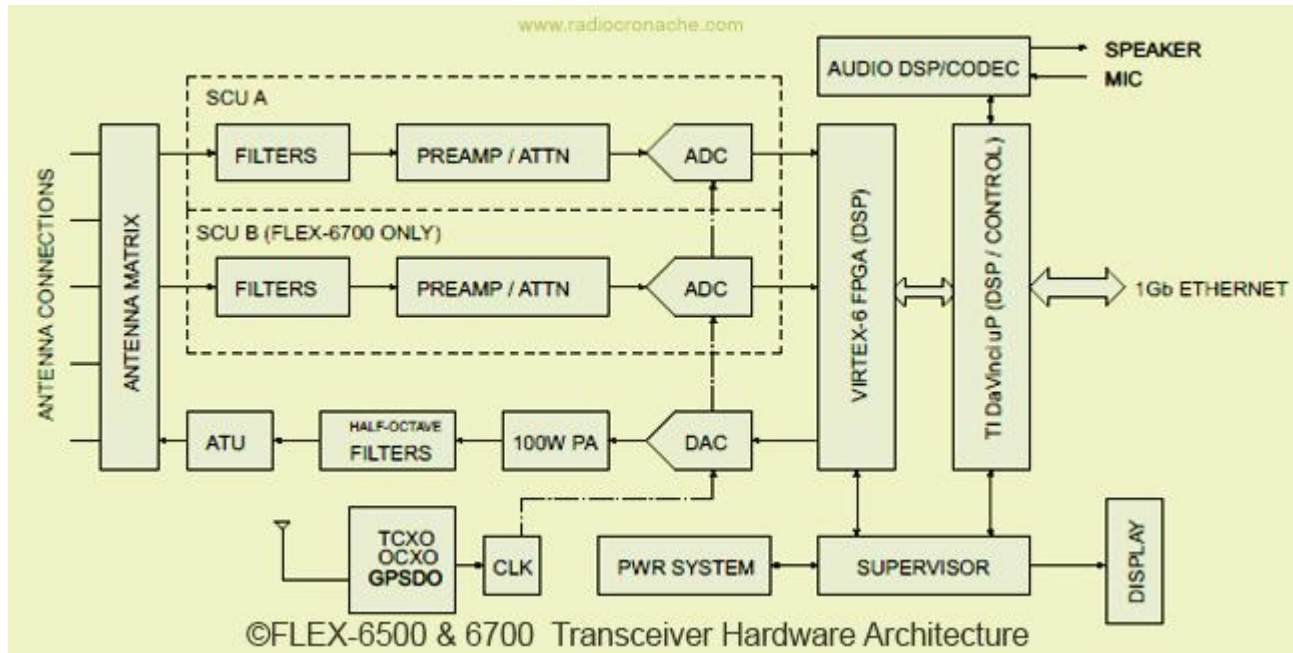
www.radiocronache.com

AUDIO DSP/CODEC

SPEAKER

MIC

SCU A

ANTENNA CONNECTIONS

ANTENNA MATRIX

FILTERS

PREAMP / ATTN

ADC

SCU B (FLEX-6700 ONLY)

FILTERS

PREAMP / ATTN

ADC

VIRTEX-6 FPGA (DSP)

TI DaVinci uP (DSP / CONTROL)

1Gb ETHERNET

ATU

HALF-OCTAVE FILTERS

100W PA

DAC

TCXO OCXO GPSDO

CLK

PWR SYSTEM

SUPERVISOR

DISPLAY

©FLEX-6500 & 6700 Transceiver Hardware Architecture